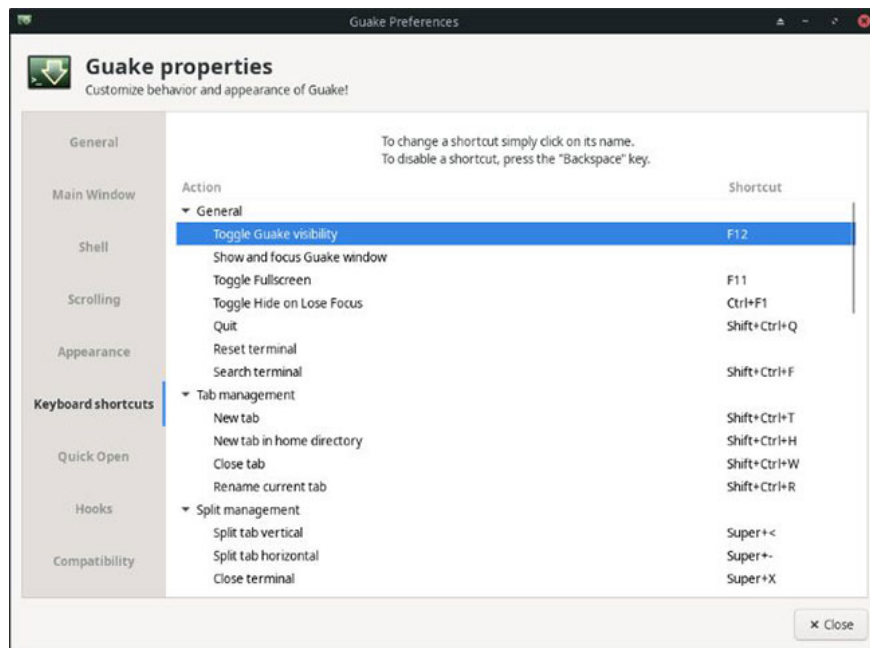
Guake Preferences

Guake properties
Customize behavior and appearance of Guake!

General
Main Window
Shell
Scrolling
Appearance
Keyboard shortcuts
Quick Open
Hooks
Compatibility

To change a shortcut simply click on its name.
To disable a shortcut, press the "Backspace" key.

| Action | Shortcut |
|---|---|
| General | |
| Toggle Guake visibility | F12 |
| Show and focus Guake window | |
| Toggle Fullscreen | F11 |
| Toggle Hide on Lose Focus | Ctrl+F1 |
| Quit | Shift+Ctrl+Q |
| Reset terminal | |
| Search terminal | Shift+Ctrl+F |
| Tab management | |
| New tab | Shift+Ctrl+T |
| New tab in home directory | Shift+Ctrl+H |
| Close tab | Shift+Ctrl+W |
| Rename current tab | Shift+Ctrl+R |
| Split management | |
| Split tab vertical | Super+< |
| Split tab horizontal | Super+- |
| Close terminal | Super+X |

× Close